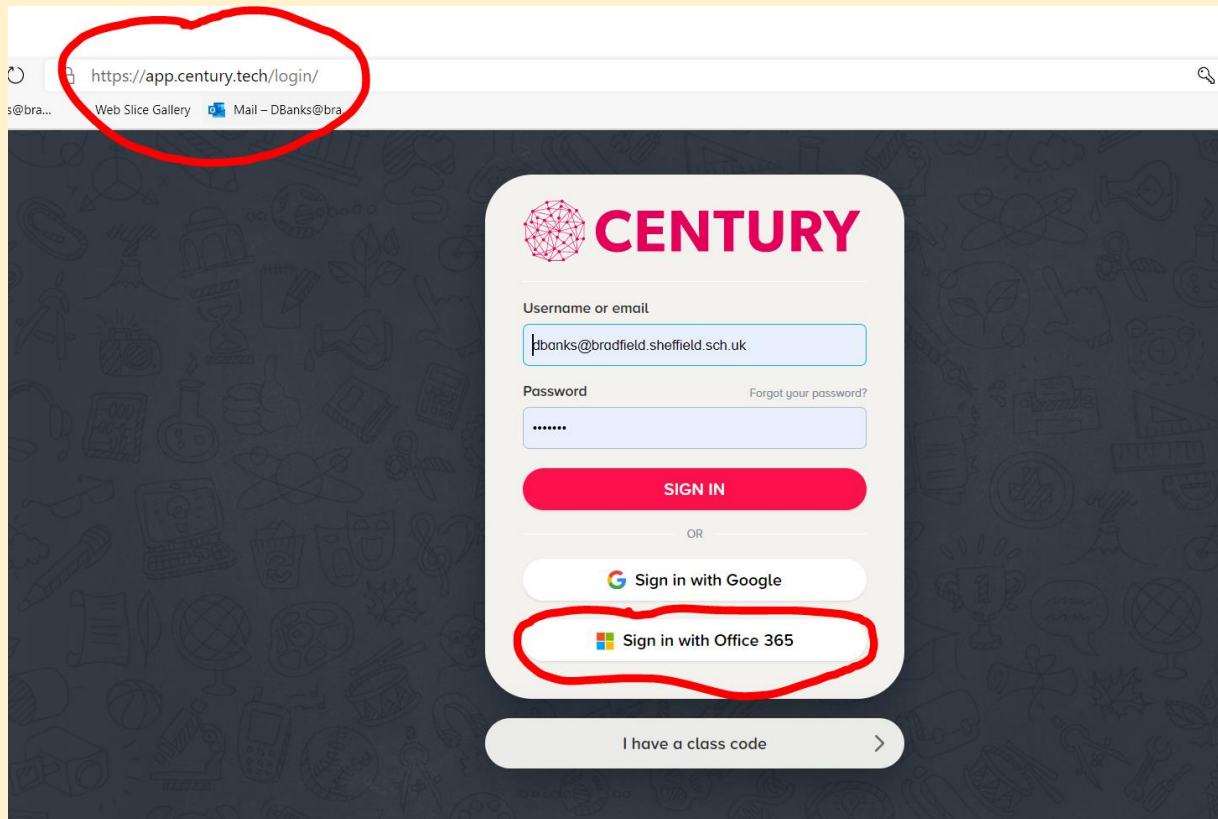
https://app.century.tech/login/

s@bra... Web Slice Gallery Mail – DBanks@bra...

CENTURY

Username or email

dbanks@bradfield.sheffield.sch.uk

Password

Forgot your password?

•••••••

SIGN IN

OR

Sign in with Google

Sign in with Office 365

I have a class code